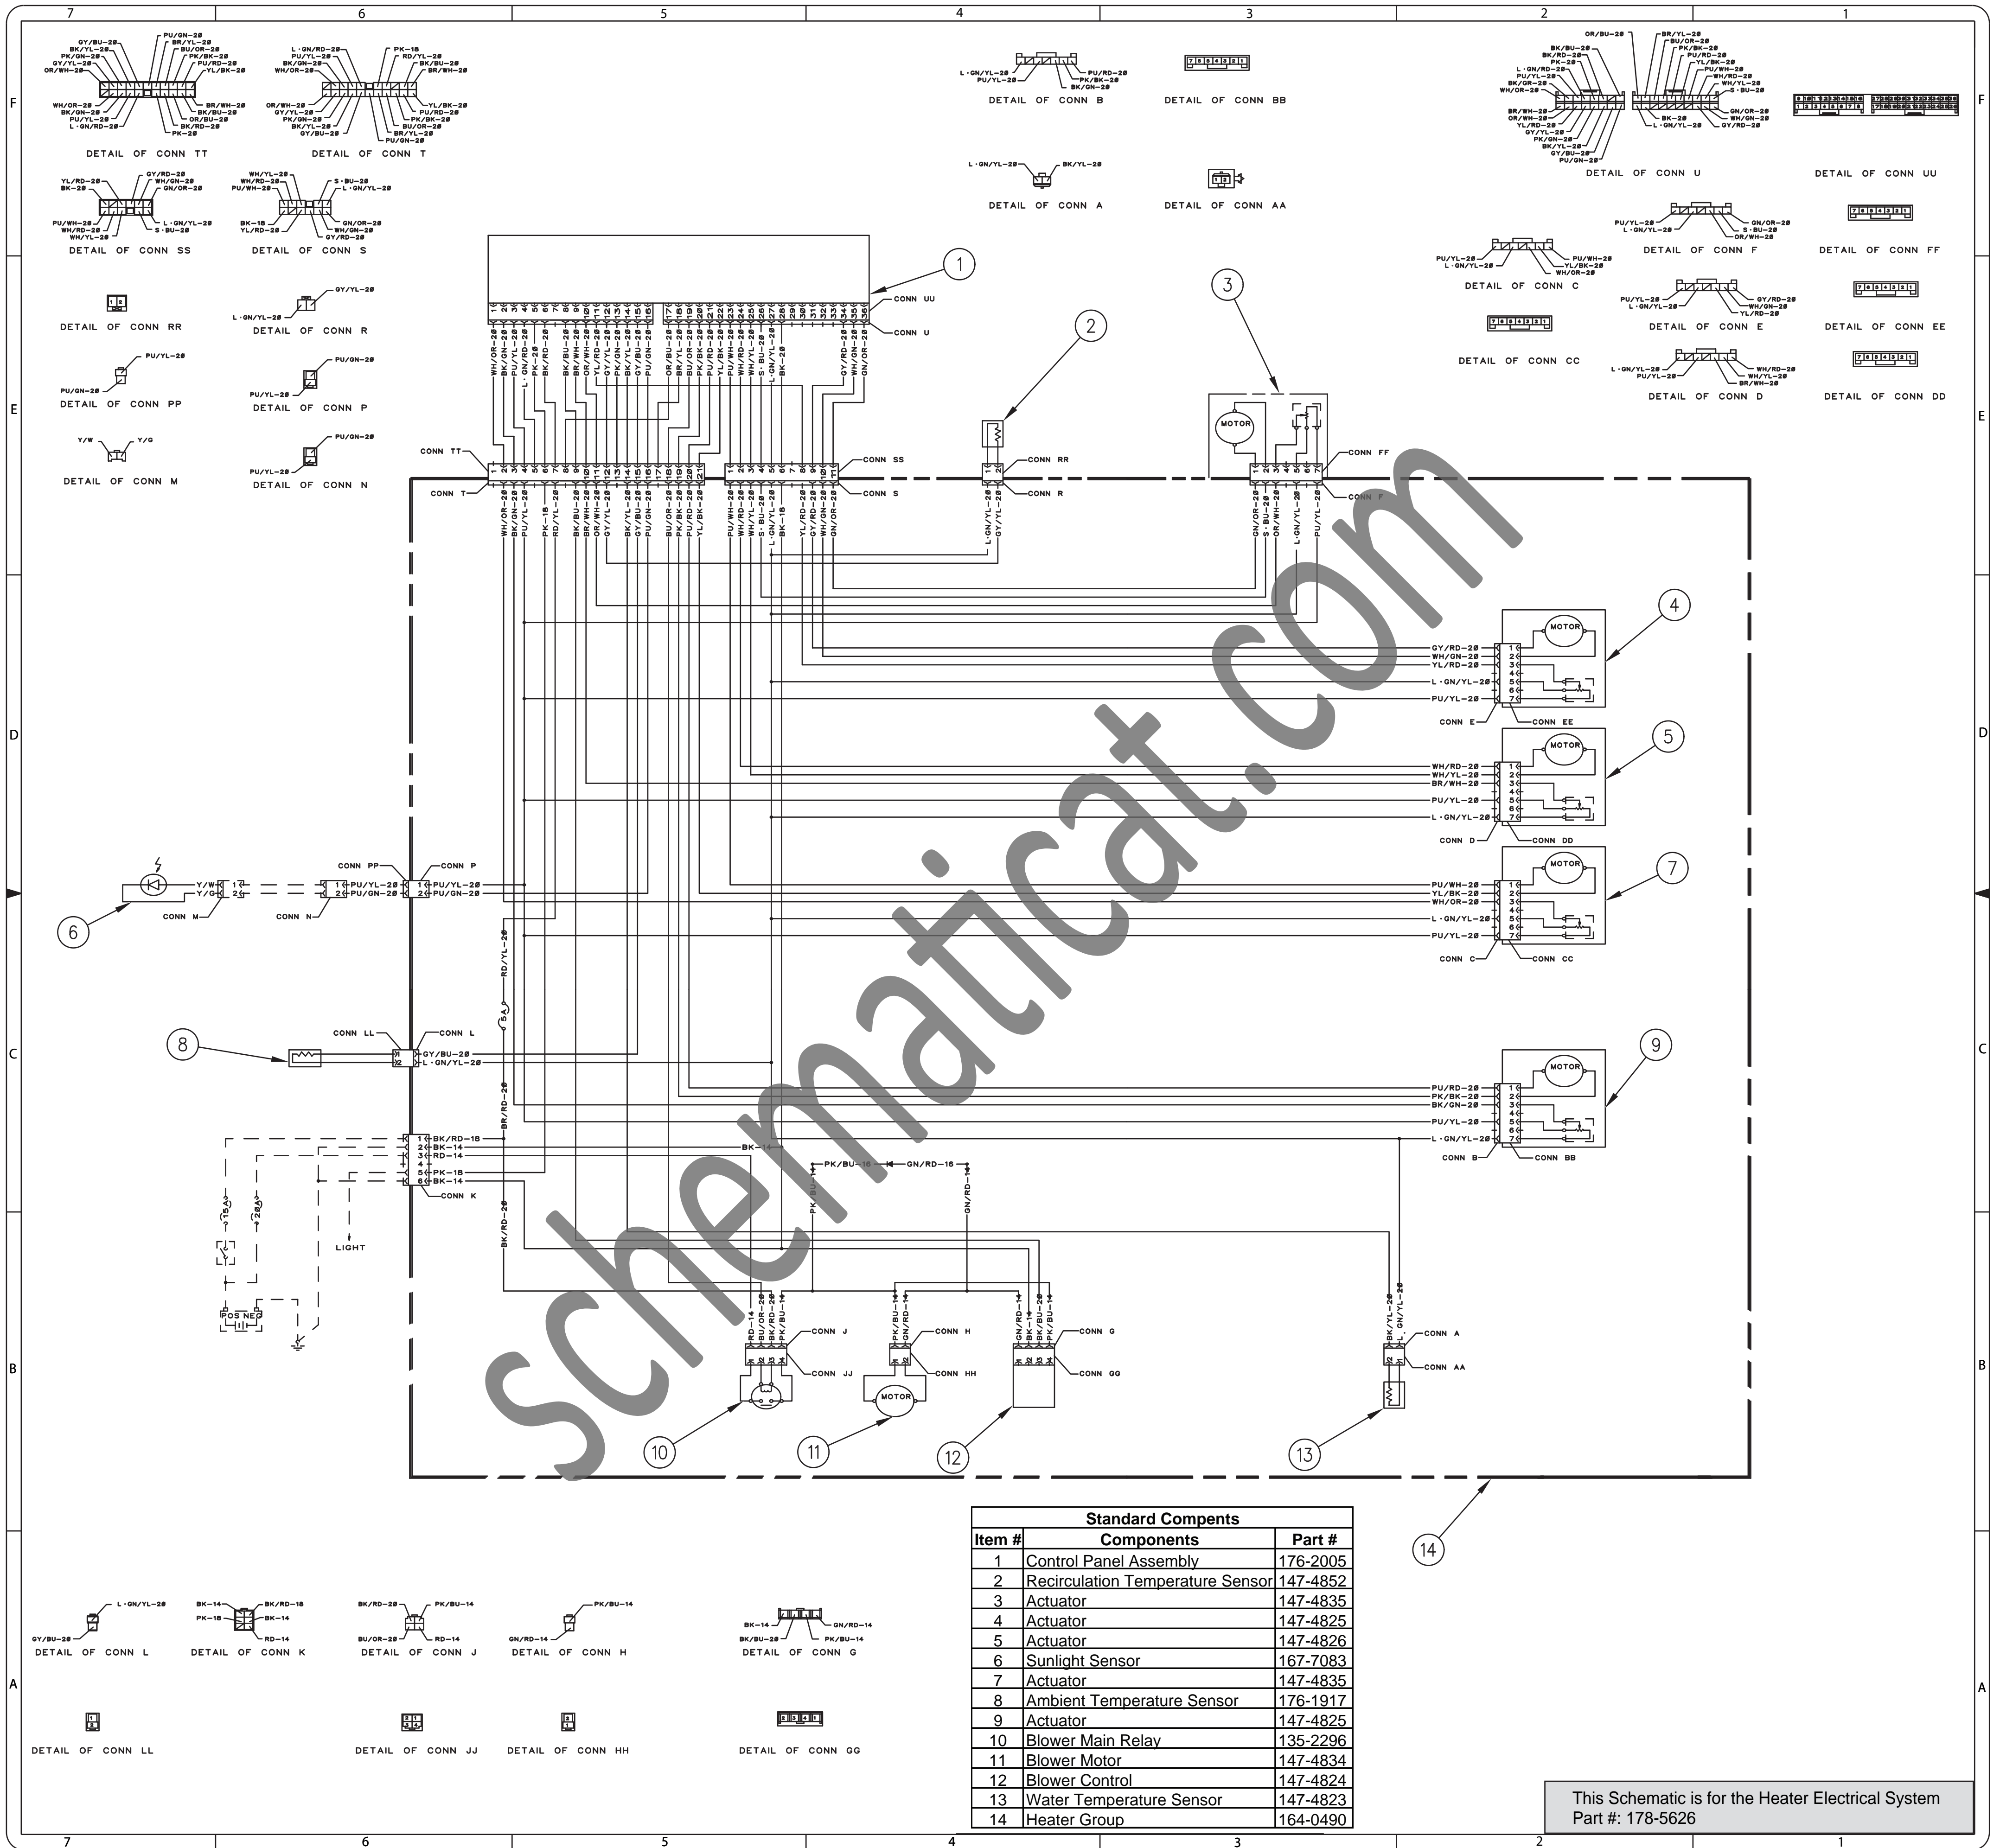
7 6 5 4 3 2 1

F

DETAIL OF CONN TT
DETAIL OF CONN T
DETAIL OF CONN B
DETAIL OF CONN BB
DETAIL OF CONN U
DETAIL OF CONN UU
DETAIL OF CONN SS
DETAIL OF CONN S
DETAIL OF CONN A
DETAIL OF CONN AA
DETAIL OF CONN F
DETAIL OF CONN FF
DETAIL OF CONN C
DETAIL OF CONN RR
DETAIL OF CONN R
DETAIL OF CONN E
DETAIL OF CONN EE
DETAIL OF CONN CC
DETAIL OF CONN PP
DETAIL OF CONN P
DETAIL OF CONN D
DETAIL OF CONN DD
DETAIL OF CONN M
DETAIL OF CONN N

E

1 2 3 4 5 6 7 8 9 10 11 12 13 14

CONN UU
CONN U
CONN TT
CONN T
CONN SS
CONN S
CONN RR
CONN R
CONN FF
CONN F
MOTOR

D

CONN E
CONN EE
CONN D
CONN DD
CONN C
CONN CC
CONN B
CONN BB
CONN PP
CONN P
CONN M
CONN N
CONN LL
CONN L
CONN K
LIGHT
POS NEG
CONN J
CONN JJ
CONN H
CONN HH
CONN G
CONN GG
CONN A
CONN AA

C

B

DETAIL OF CONN L
DETAIL OF CONN K
DETAIL OF CONN J
DETAIL OF CONN H
DETAIL OF CONN G
DETAIL OF CONN LL
DETAIL OF CONN JJ
DETAIL OF CONN HH
DETAIL OF CONN GG

A

| Standard Compents | | |
|---|---|---|
| Item # | Components | Part # |
| 1 | Control Panel Assembly | 176-2005 |
| 2 | Recirculation Temperature Sensor | 147-4852 |
| 3 | Actuator | 147-4835 |
| 4 | Actuator | 147-4825 |
| 5 | Actuator | 147-4826 |
| 6 | Sunlight Sensor | 167-7083 |
| 7 | Actuator | 147-4835 |
| 8 | Ambient Temperature Sensor | 176-1917 |
| 9 | Actuator | 147-4825 |
| 10 | Blower Main Relay | 135-2296 |
| 11 | Blower Motor | 147-4834 |
| 12 | Blower Control | 147-4824 |
| 13 | Water Temperature Sensor | 147-4823 |
| 14 | Heater Group | 164-0490 |

This Schematic is for the Heater Electrical System
Part #: 178-5626

schematicat.com